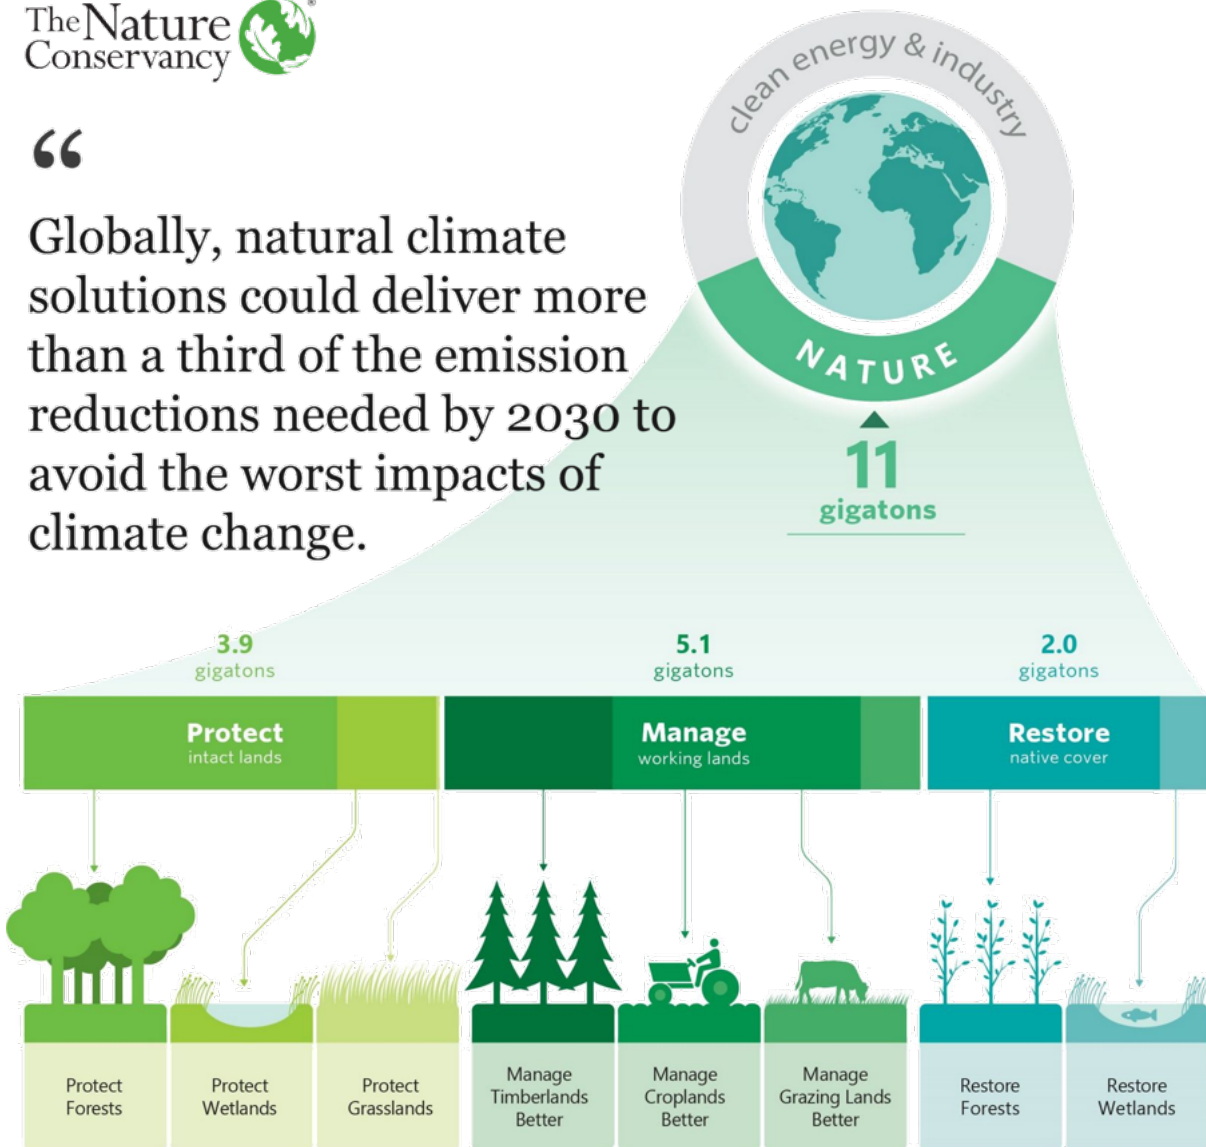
The Nature Conservancy

"

Globally, natural climate solutions could deliver more than a third of the emission reductions needed by 2030 to avoid the worst impacts of climate change.

clean energy & industry

NATURE

11 gigatons

3.9 gigatons

5.1 gigatons

2.0 gigatons

Protect intact lands

Manage working lands

Restore native cover

Protect Forests

Protect Wetlands

Protect Grasslands

Manage Timberlands Better

Manage Croplands Better

Manage Grazing Lands Better

Restore Forests

Restore Wetlands